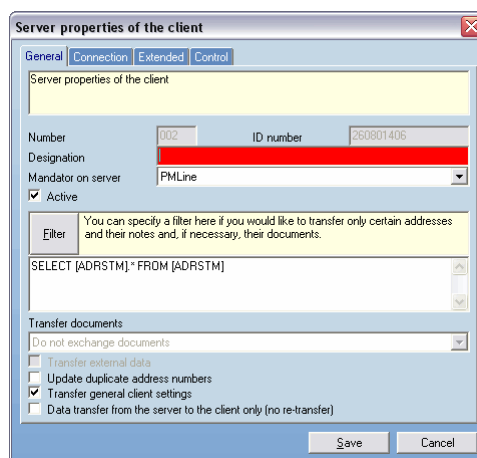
Server properties of the client

General | Connection | Extended | Control

Server properties of the client

Number 002 ID number 260801406

Designation

Mandator on server PMLine

Active

Filter

You can specify a filter here if you would like to transfer only certain addresses and their notes and, if necessary, their documents.

SELECT [ADRSTM].* FROM [ADRSTM]

Transfer documents

Do not exchange documents

Transfer external data

Update duplicate address numbers

Transfer general client settings

Data transfer from the server to the client only (no re-transfer)

Save

Cancel